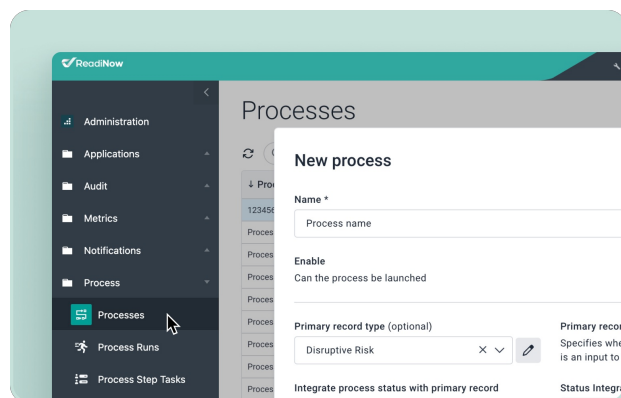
ReadiNow

Administration

Applications

Audit

Metrics

Notifications

Process

Processes

Process Runs

Process Step Tasks

Processes

↓ Proc

123456

Proces

Proces

Proces

Proces

Proces

Proces

Proces

Proces

New process

Name *

Process name

Enable

Can the process be launched

Primary record type (optional)

Disruptive Risk

Primary recor

Specifies whe

is an input to

Integrate process status with primary record

Status Integra